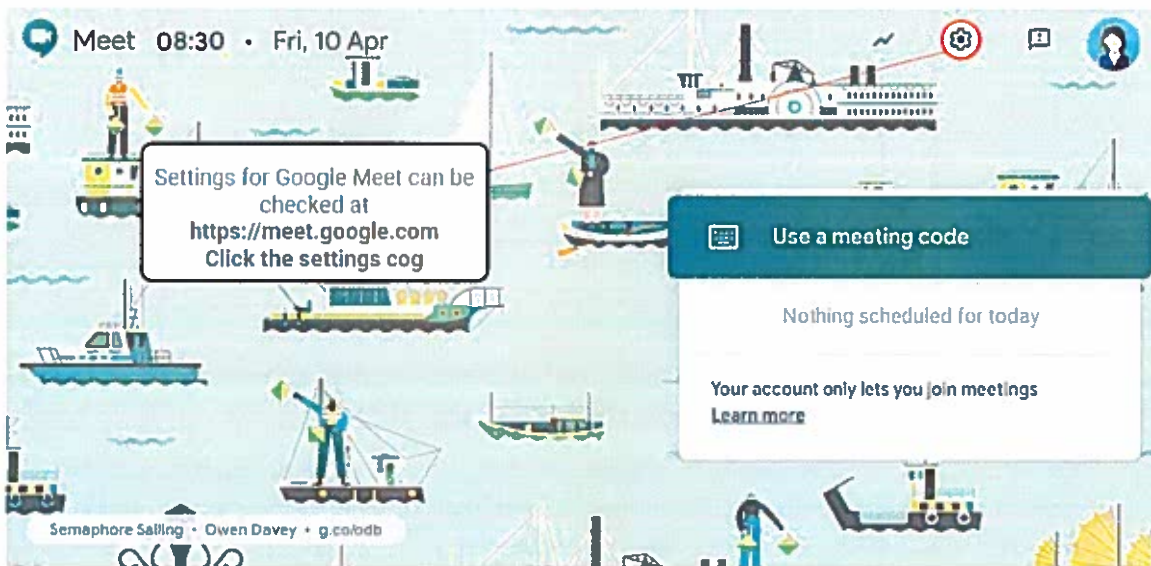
Meet 08:30 • Fri, 10 Apr

Settings for Google Meet can be checked at
https://meet.google.com
Click the settings cog

Use a meeting code

Nothing scheduled for today

Your account only lets you join meetings
Learn more

Semaphore Sailing • Owen Davey • g.co/odb